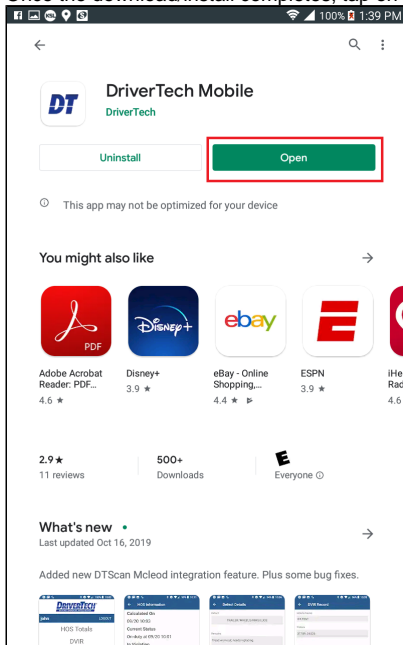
Once the download/install completes, tap on

100% 1:39 PM

DT

DriverTech Mobile

DriverTech

Uninstall

Open

This app may not be optimized for your device

You might also like

PDF

Adobe Acrobat Reader: PDF...

4.6 ★

Disney+

3.9 ★

ebay

eBay - Online Shopping,...

4.4 ★

ESPN

3.9 ★

iHe Rad

4.6

2.9★

11 reviews

500+

Downloads

E

Everyone

What's new •

Last updated Oct 16, 2019

Added new DTScan Mcleod integration feature. Plus some bug fixes.

DRIVERTECH

HOS Totals

DVIR

HOS Information

Calculated On

Current Status

Select Details

DVIR Record